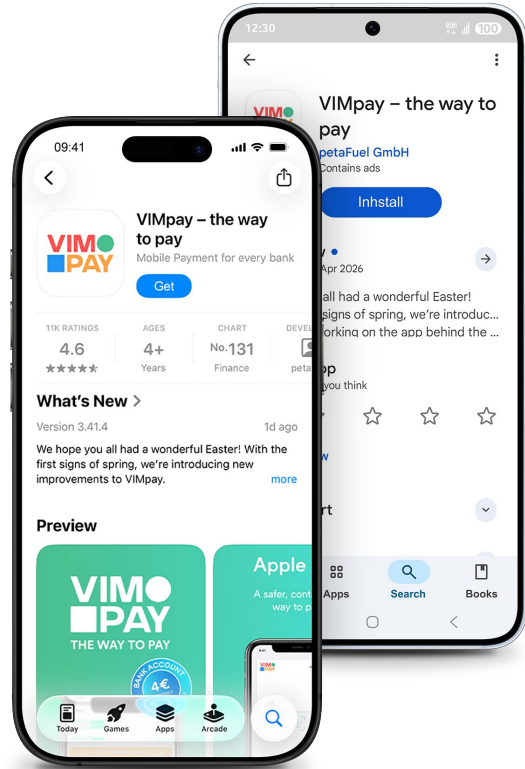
12:30

100

VIMpay – the way to pay

petaFuel GmbH

Contains ads

Inhstall

y •

Apr 2026

all had a wonderful Easter! signs of spring, we're introduc... orking on the app behind the ...

pp

you think

w

rt

Apps

Search

Books

09:41

VIM PAY

VIMpay – the way to pay

Mobile Payment for every bank

Get

11K RATINGS

4.6

★★★★★

AGES

4+

Years

CHART

No.131

Finance

DEVE

peta

What's New >

Version 3.41.4

1d ago

We hope you all had a wonderful Easter! With the first signs of spring, we're introducing new improvements to VIMpay.

more

Preview

VIM PAY

THE WAY TO PAY

BANK ACCOUNT

4€

Apple

A safer, cont way to p

VIM PAY

Today

Games

Apps

Arcade